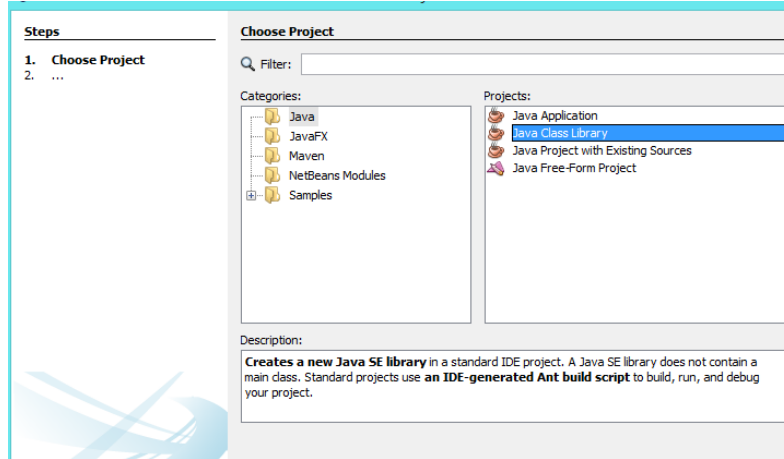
Steps

1. Choose Project
2. ...

Choose Project

Filter:

Categories:
Java
JavaFX
Maven
NetBeans Modules
Samples

Projects:
Java Application
Java Class Library
Java Project with Existing Sources
Java Free-Form Project

Description:
Creates a new Java SE library in a standard IDE project. A Java SE library does not contain a main class. Standard projects use an IDE-generated Ant build script to build, run, and debug your project.